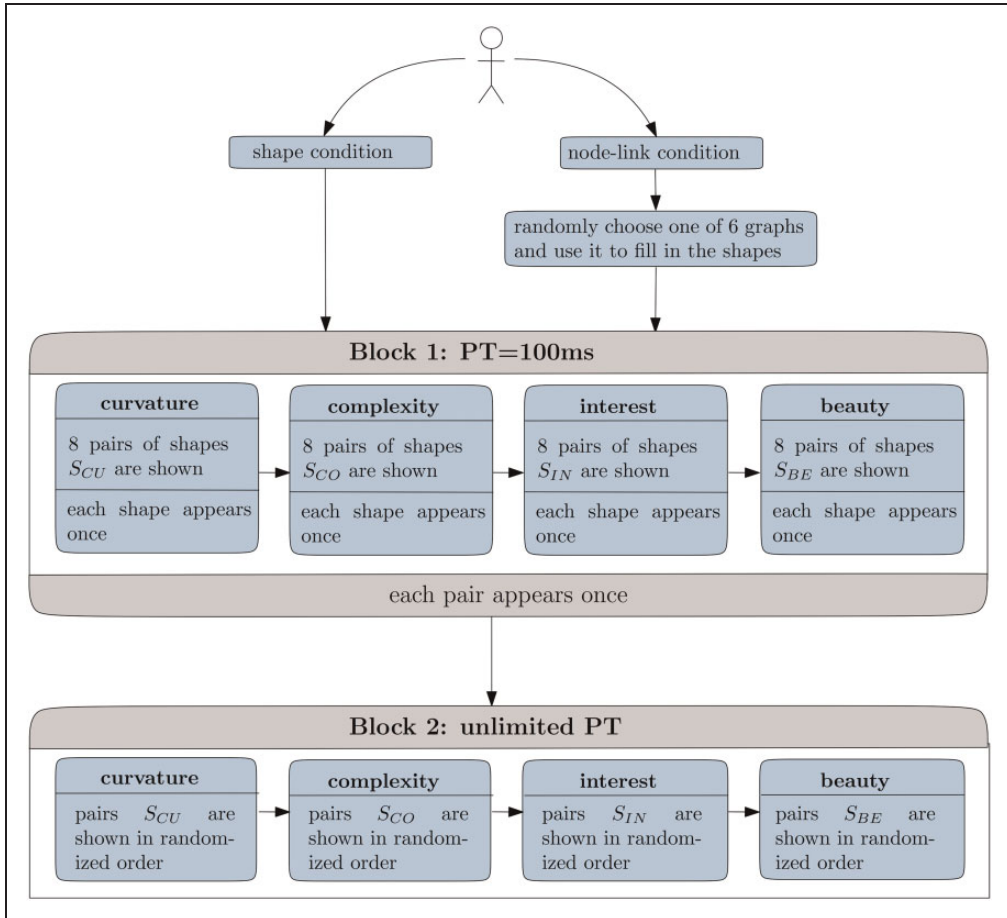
shape condition

node-link condition

randomly choose one of 6 graphs and use it to fill in the shapes

Block 1: PT=100ms

curvature

8 pairs of shapes $S_{CU}$ are shown

each shape appears once

complexity

8 pairs of shapes $S_{CO}$ are shown

each shape appears once

interest

8 pairs of shapes $S_{IN}$ are shown

each shape appears once

beauty

8 pairs of shapes $S_{BE}$ are shown

each shape appears once

each pair appears once

Block 2: unlimited PT

curvature

pairs $S_{CU}$ are shown in randomized order

complexity

pairs $S_{CO}$ are shown in randomized order

interest

pairs $S_{IN}$ are shown in randomized order

beauty

pairs $S_{BE}$ are shown in randomized order